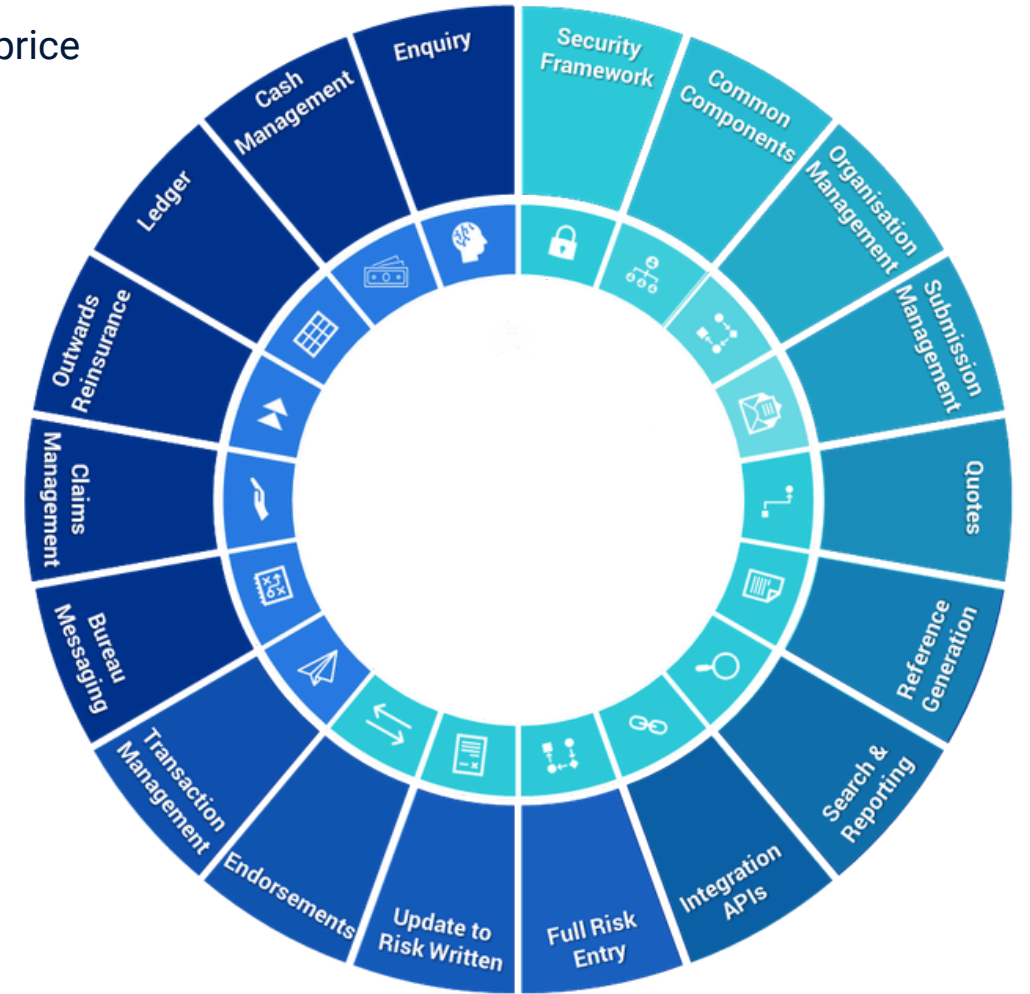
price

Security Framework

Common Components

Organisation Management

Submission Management

Quotes

Reference Generation

Search & Reporting

Integration APIs

Full Risk Entry

Update to Risk Written

Endorsements

Transaction Management

Bureau Messaging

Claims Management

Outwards Reinsurance

Ledger

Cash Management

Enquiry